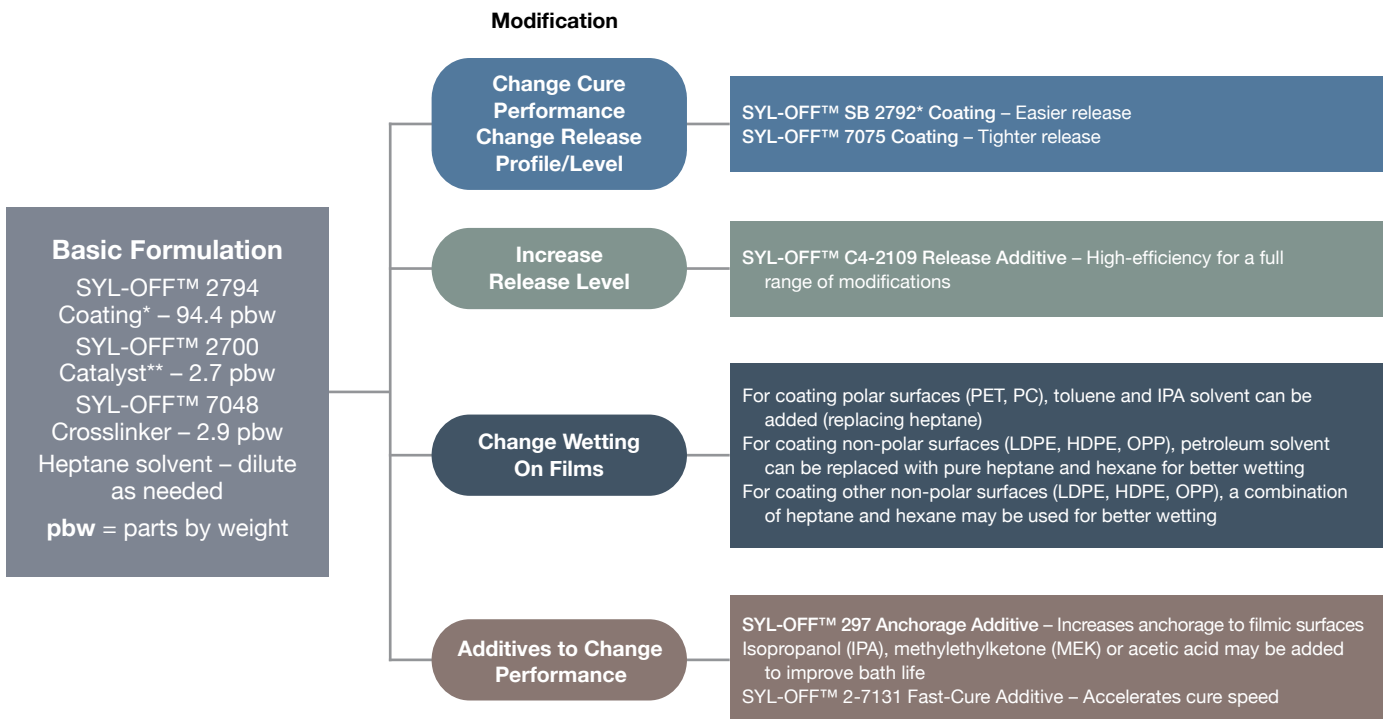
Modification

Basic Formulation
SYL-OFF™ 2794 Coating* – 94.4 pbw
SYL-OFF™ 2700 Catalyst** – 2.7 pbw
SYL-OFF™ 7048 Crosslinker – 2.9 pbw
Heptane solvent – dilute as needed
pbw = parts by weight

Change Cure Performance Change Release Profile/Level

SYL-OFF™ SB 2792* Coating – Easier release
SYL-OFF™ 7075 Coating – Tighter release

Increase Release Level

SYL-OFF™ C4-2109 Release Additive – High-efficiency for a full range of modifications

Change Wetting On Films

For coating polar surfaces (PET, PC), toluene and IPA solvent can be added (replacing heptane)
For coating non-polar surfaces (LDPE, HDPE, OPP), petroleum solvent can be replaced with pure heptane and hexane for better wetting
For coating other non-polar surfaces (LDPE, HDPE, OPP), a combination of heptane and hexane may be used for better wetting

Additives to Change Performance

SYL-OFF™ 297 Anchorage Additive – Increases anchorage to filmic surfaces
Isopropanol (IPA), methylethylketone (MEK) or acetic acid may be added to improve bath life
SYL-OFF™ 2-7131 Fast-Cure Additive – Accelerates cure speed